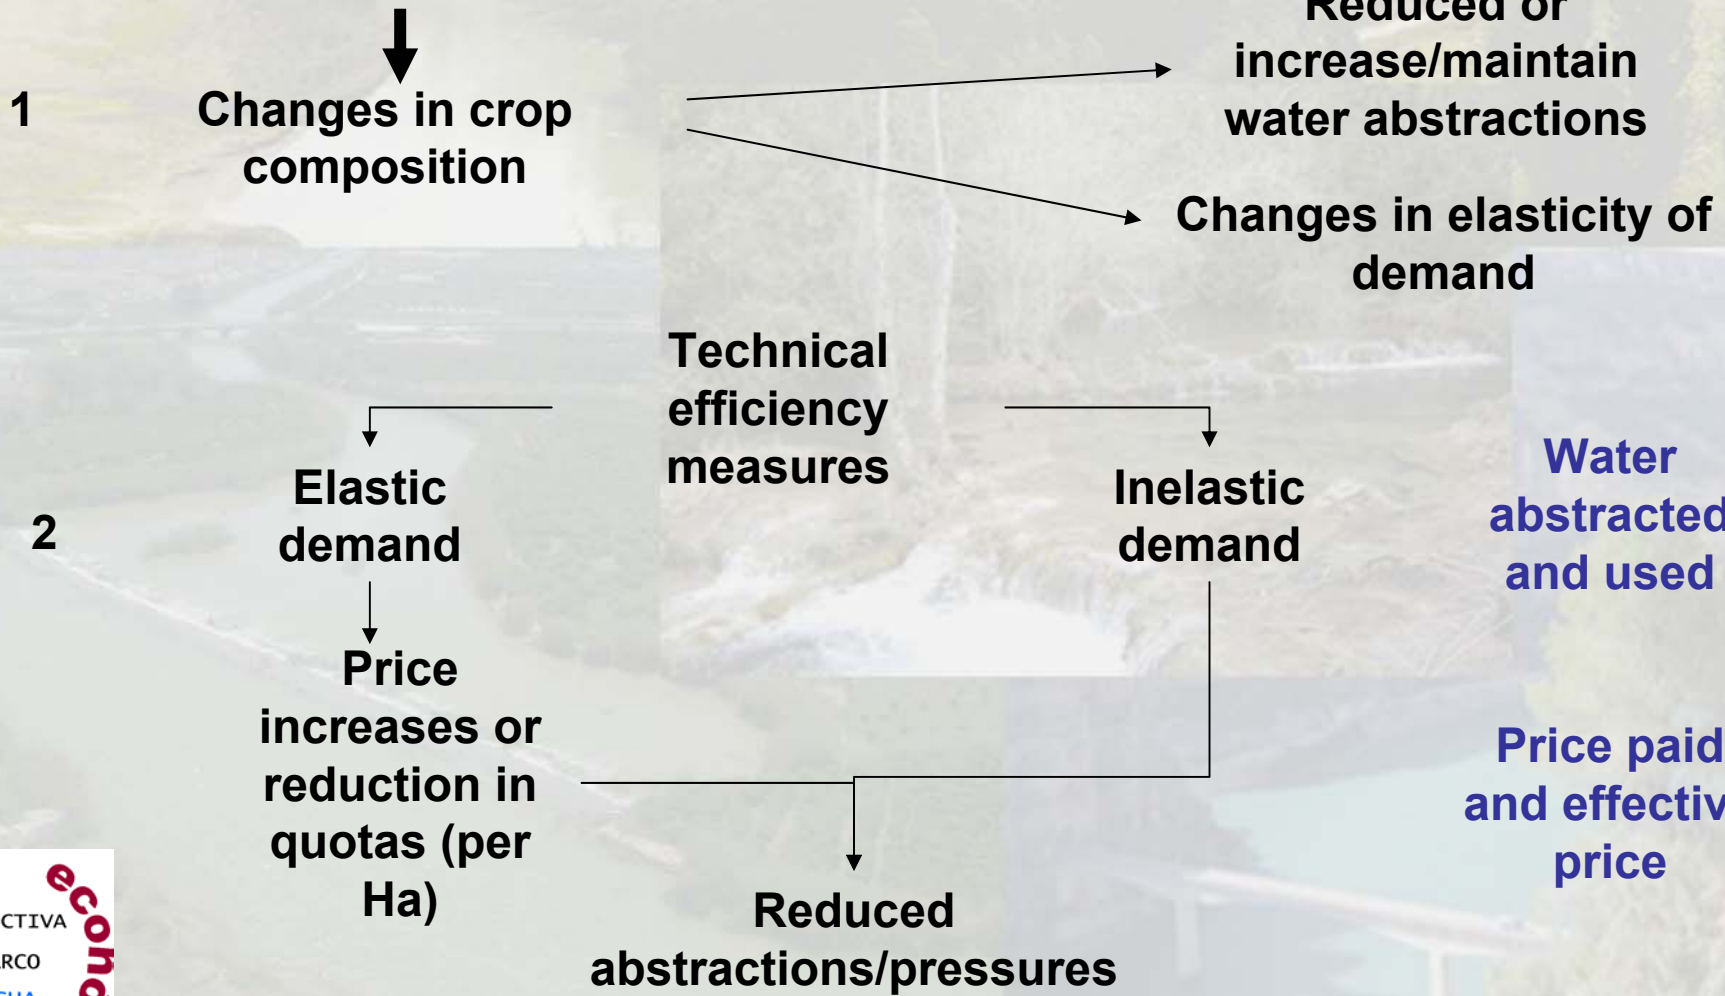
1

Changes in crop composition

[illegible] or increase/maintain water abstractions

Changes in elasticity of demand

Technical efficiency measures

2

Elastic demand

Inelastic demand

Water abstracted and used

Price increases or reduction in quotas (per Ha)

Price paid and effectiv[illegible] price

Reduced abstractions/pressures

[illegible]CTIVA
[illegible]RCO

econ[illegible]